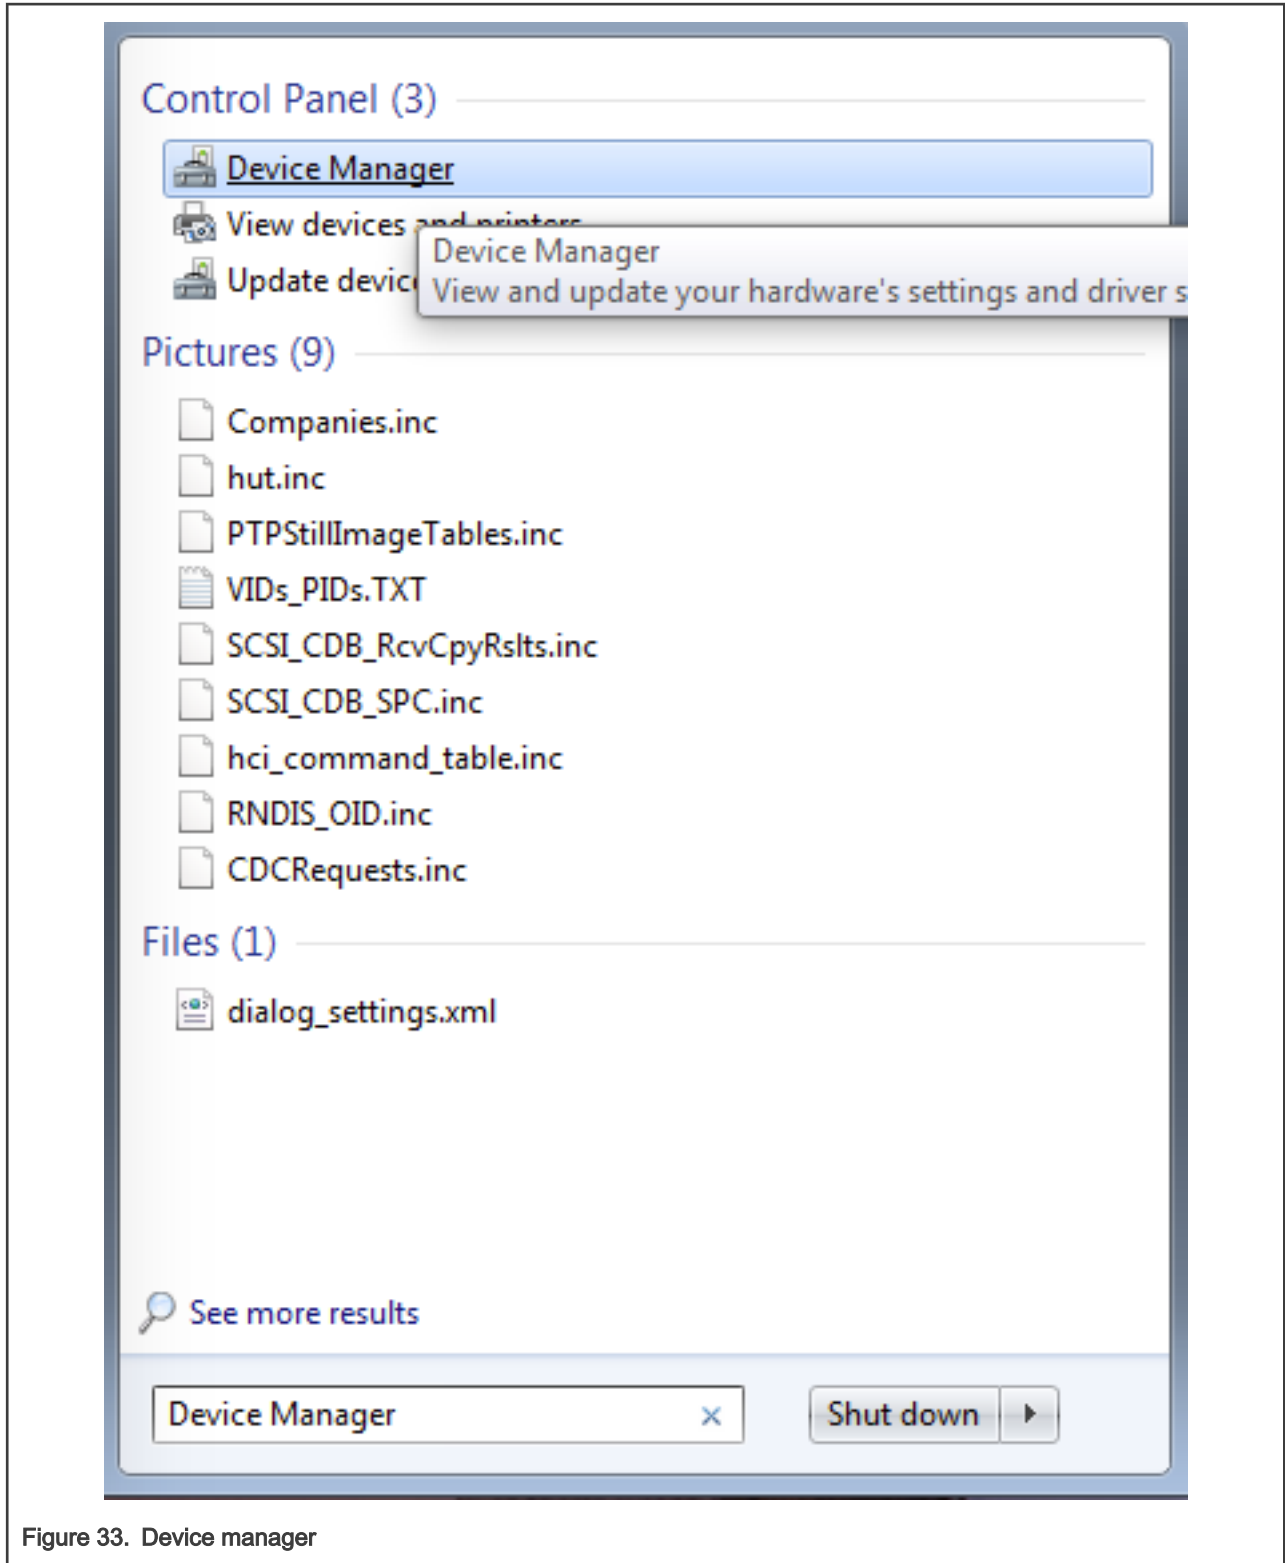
Control Panel (3)

Device Manager

View devices and printers

Update devic

Device Manager
View and update your hardware's settings and driver s

Pictures (9)

Companies.inc

hut.inc

PTPStillImageTables.inc

VIDs_PIDs.TXT

SCSI_CDB_RcvCpyRslts.inc

SCSI_CDB_SPC.inc

hci_command_table.inc

RNDIS_OID.inc

CDCRequests.inc

Files (1)

dialog_settings.xml

See more results

Device Manager ×

Shut down

Figure 33. Device manager